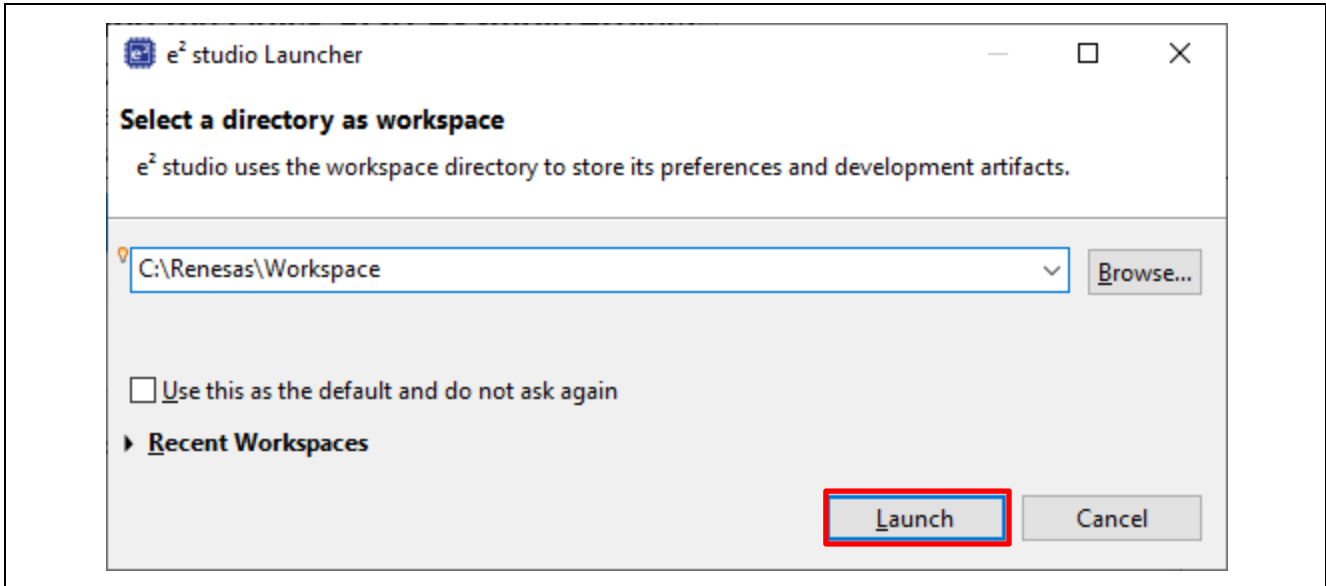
e² studio Launcher

Select a directory as workspace

e² studio uses the workspace directory to store its preferences and development artifacts.

C:\Renesas\Workspace

Browse...

Use this as the default and do not ask again

Recent Workspaces

Launch

Cancel